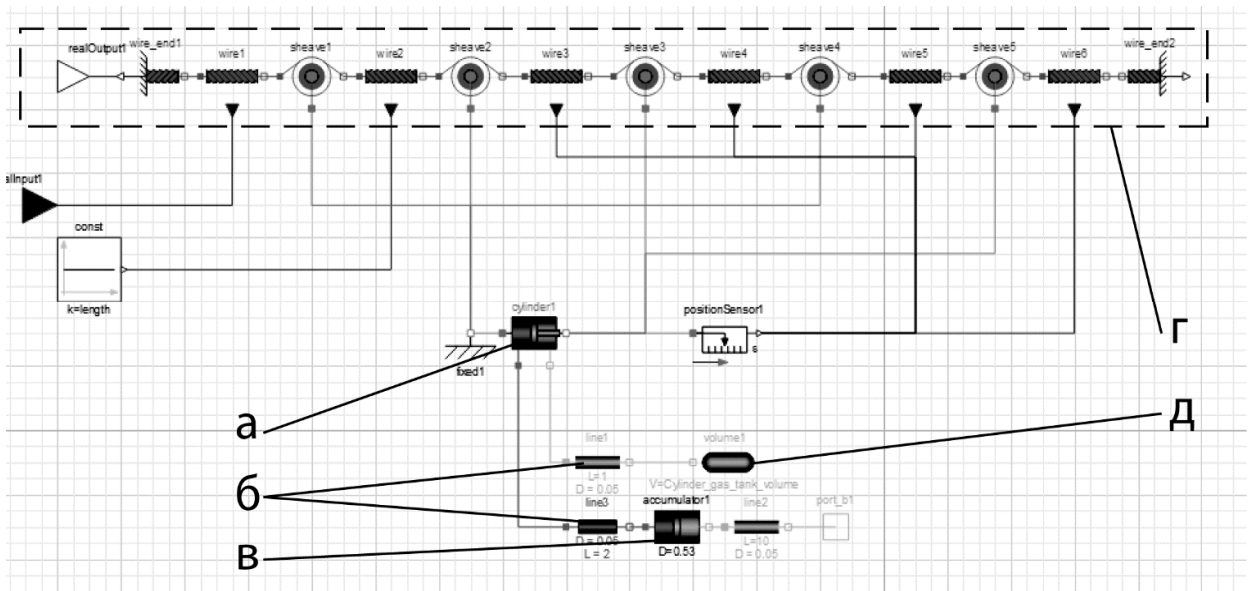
realOutput1
wire_end1
wire1
sheave1
wire2
sheave2
wire3
sheave3
wire4
sheave4
wire5
sheave5
wire6
wire_end2
alInput1
const
k=length
cylinder1
fixed1
positionSensor1
s
г
а
line1
L=1
D = 0.05
volume1
V=Cylinder_gas_tank_volume
д
б
line3
D = 0.05
L = 2
accumulator1
D=0.53
line2
L=10
D = 0.05
port_b1
в